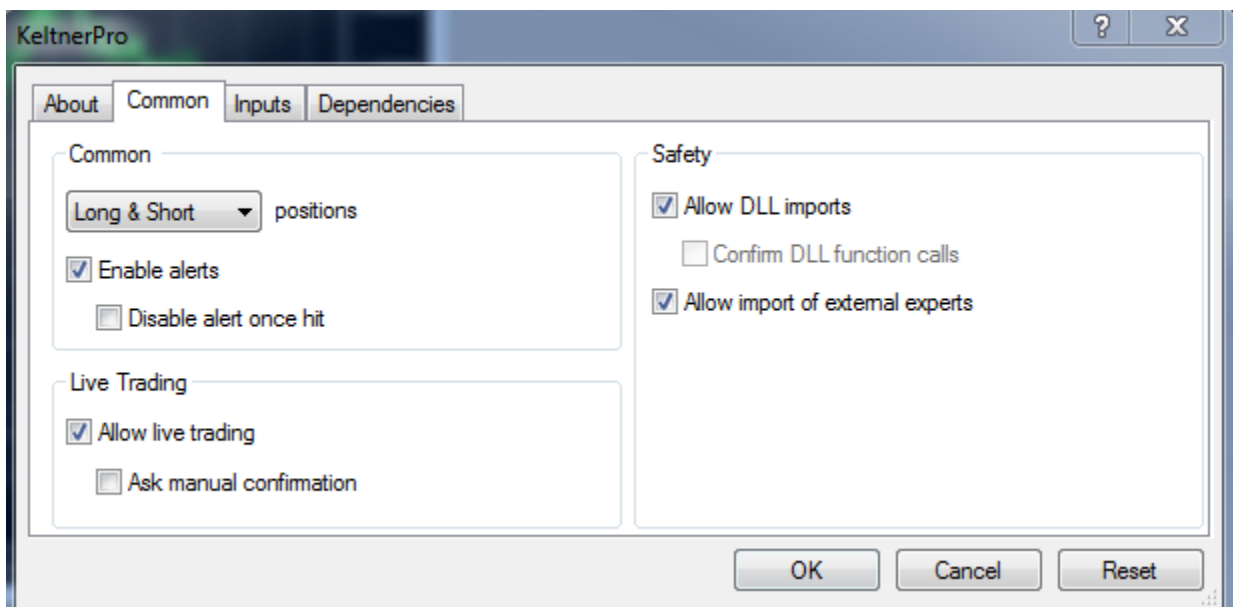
KeltnerPro

?

About | Common | Inputs | Dependencies

Common

Long & Short positions

Enable alerts

Disable alert once hit

Live Trading

Allow live trading

Ask manual confirmation

Safety

Allow DLL imports

Confirm DLL function calls

Allow import of external experts

OK Cancel Reset